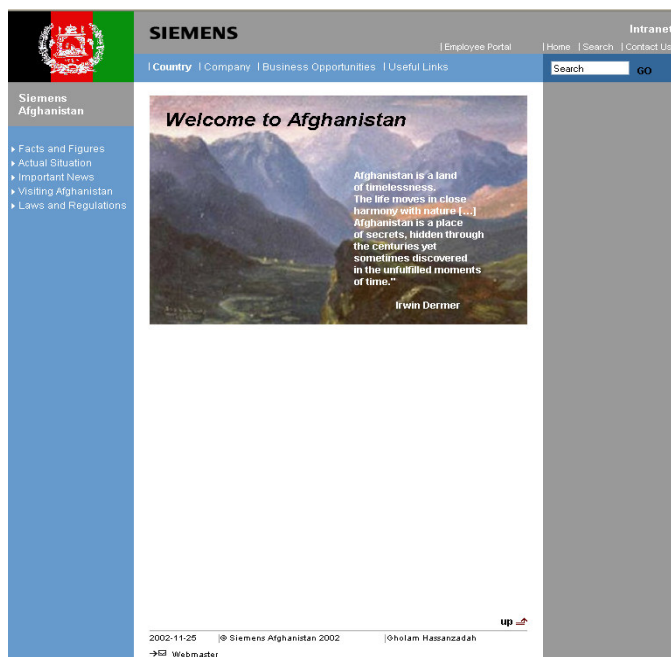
SIEMENS

Intranet

| Employee Portal | Home | Search | Contact Us

| Country | Company | Business Opportunities | Useful Links

Search GO

Siemens Afghanistan

Facts and Figures
Actual Situation
Important News
Visiting Afghanistan
Laws and Regulations

Welcome to Afghanistan

Afghanistan is a land of timelessness. The life moves in close harmony with nature [...] Afghanistan is a place of secrets, hidden through the centuries yet sometimes discovered in the unfulfilled moments of time."

Irwin Dermer

up

2002-11-25 | © Siemens Afghanistan 2002 | Gholam Hassanzadah

Webmaster